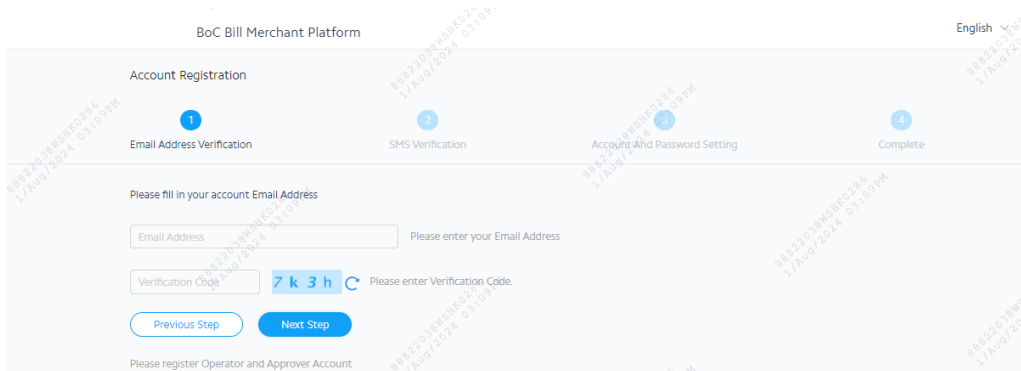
BoC Bill Merchant Platform

English

Account Registration

1
Email Address Verification

2
SMS Verification

3
Account And Password Setting

4
Complete

Please fill in your account Email Address

Email Address

Please enter your Email Address

Verification Code

7k3h

Please enter Verification Code.

Previous Step

Next Step

Please register Operator and Approver Account

88822038W8HK0286
1/Aug/2024 03:09PM